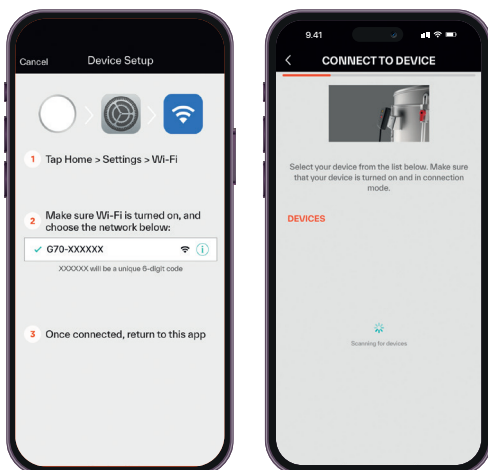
Cancel Device Setup

1 Tap Home > Settings > Wi-Fi

2 Make sure Wi-Fi is turned on, and choose the network below:

✓ G70-XXXXXX

XXXXXX will be a unique 6-digit code

3 Once connected, return to this app

9:41

< CONNECT TO DEVICE

Select your device from the list below. Make sure that your device is turned on and in connection mode.

DEVICES

Scanning for devices